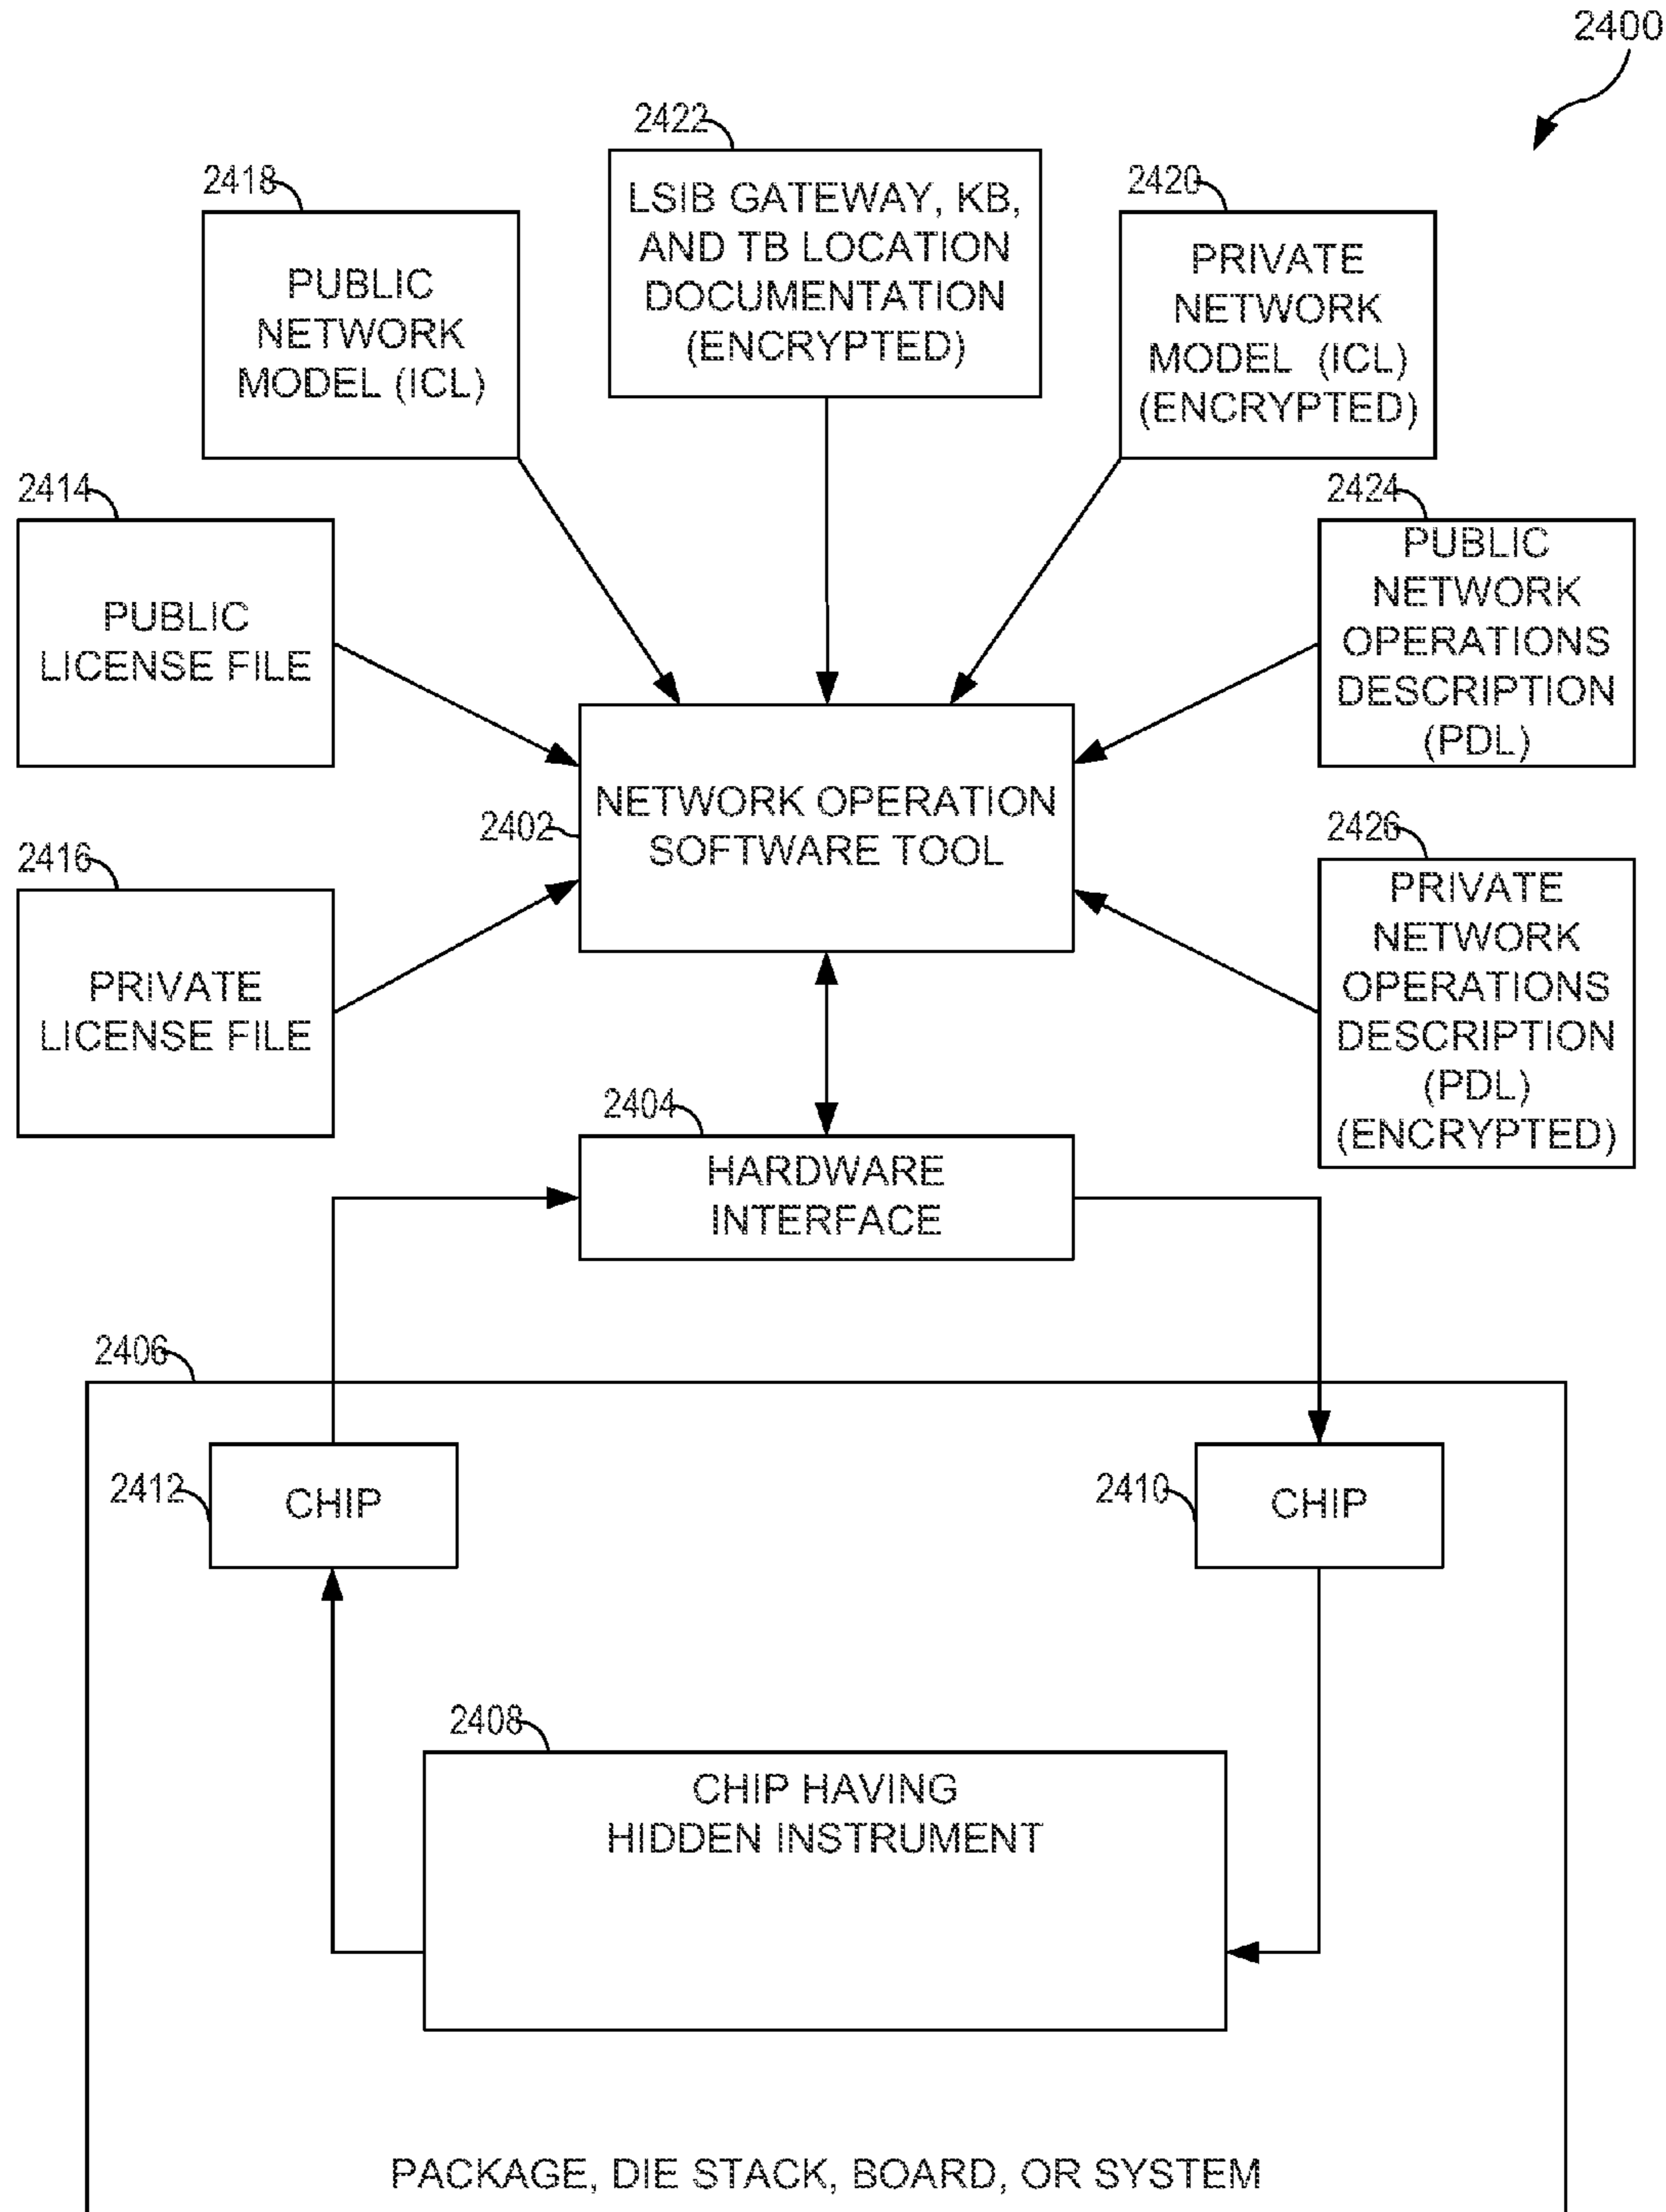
2400

2422
LSIB GATEWAY, KB, AND TB LOCATION DOCUMENTATION (ENCRYPTED)

2418
PUBLIC NETWORK MODEL (ICL)

2420
PRIVATE NETWORK MODEL (ICL) (ENCRYPTED)

2414
PUBLIC LICENSE FILE

2424
PUBLIC NETWORK OPERATIONS DESCRIPTION (PDL)

2402
NETWORK OPERATION SOFTWARE TOOL

2416
PRIVATE LICENSE FILE

2426
PRIVATE NETWORK OPERATIONS DESCRIPTION (PDL) (ENCRYPTED)

2404
HARDWARE INTERFACE

2406

2412
CHIP

2410
CHIP

2408
CHIP HAVING HIDDEN INSTRUMENT

PACKAGE, DIE STACK, BOARD, OR SYSTEM